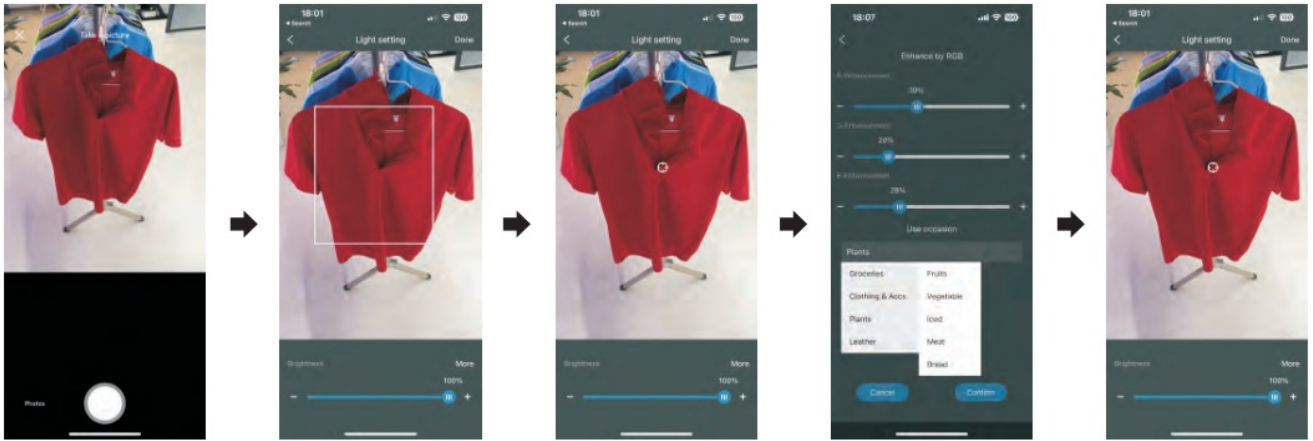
Take a picture

Photos

18:01
◂ Search
Light setting
Done

Brightness
More
100%
−
+

18:01
◂ Search
Light setting
Done

Brightness
More
100%
−
+

18:07
Enhance by RGB
R Enhancement
39%
−
+
G Enhancement
20%
−
+
B Enhancement
28%
−
+
Use occasion
Plants
Groceries
Clothing & Accs
Plants
Leather
Fruits
Vegetable
Iced
Meat
Bread
Cancel
Confirm

18:01
◂ Search
Light setting
Done

Brightness
More
100%
−
+